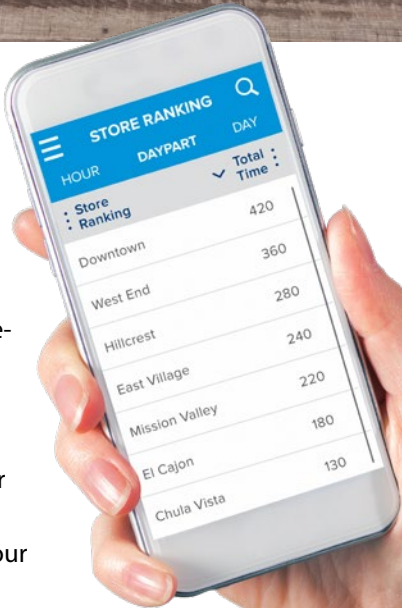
STORE RANKING

HOUR DAYPART DAY

Store Ranking

Total Time

| Store Ranking | Total Time |
|---|---|
| Downtown | 420 |
| West End | 360 |
| Hillcrest | 280 |
| East Village | 240 |
| Mission Valley | 220 |
| El Cajon | 180 |
| Chula Vista | 130 |

e-

r

our